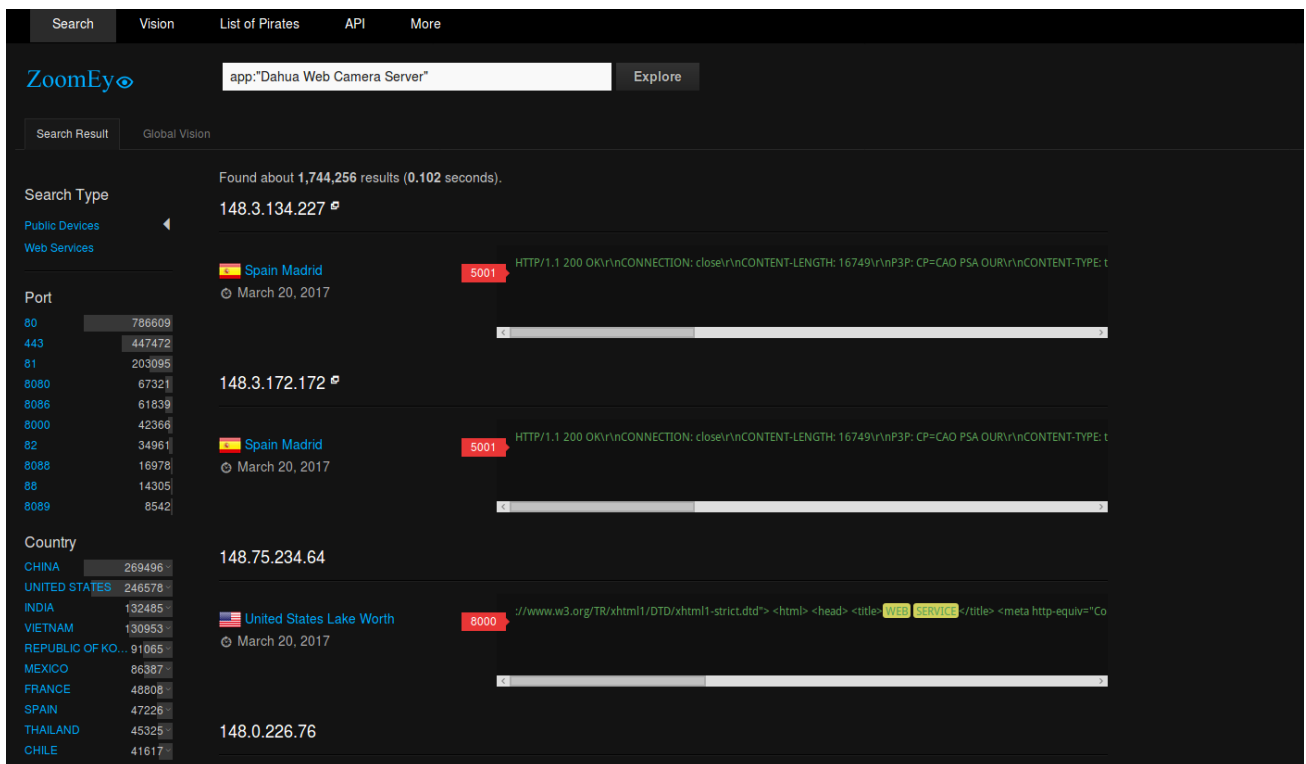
Search Vision List of Pirates API More

ZoomEye

app:"Dahua Web Camera Server"

Explore

Search Result Global Vision

Search Type

Public Devices

Web Services

Port

| | |
|---|---|
| 80 | 786609 |
| 443 | 447472 |
| 81 | 203095 |
| 8080 | 67321 |
| 8086 | 61839 |
| 8000 | 42366 |
| 82 | 34961 |
| 8088 | 16978 |
| 88 | 14305 |
| 8089 | 8542 |

Country

| | |
|---|---|
| CHINA | 269496 |
| UNITED STATES | 246578 |
| INDIA | 132485 |
| VIETNAM | 130953 |
| REPUBLIC OF KO... | 91065 |
| MEXICO | 86387 |
| FRANCE | 48808 |
| SPAIN | 47226 |
| THAILAND | 45325 |
| CHILE | 41617 |

Found about **1,744,256** results (**0.102** seconds).

148.3.134.227

Spain Madrid
March 20, 2017

5001

HTTP/1.1 200 OK\r\nCONNECTION: close\r\nCONTENT-LENGTH: 16749\r\nP3P: CP=CAO PSA OUR\r\nCONTENT-TYPE: t

148.3.172.172

Spain Madrid
March 20, 2017

5001

HTTP/1.1 200 OK\r\nCONNECTION: close\r\nCONTENT-LENGTH: 16749\r\nP3P: CP=CAO PSA OUR\r\nCONTENT-TYPE: t

148.75.234.64

United States Lake Worth
March 20, 2017

8000

://www.w3.org/TR/xhtml1/DTD/xhtml1-strict.dtd"> <html> <head> <title>WEB SERVICE</title> <meta http-equiv="Co

148.0.226.76